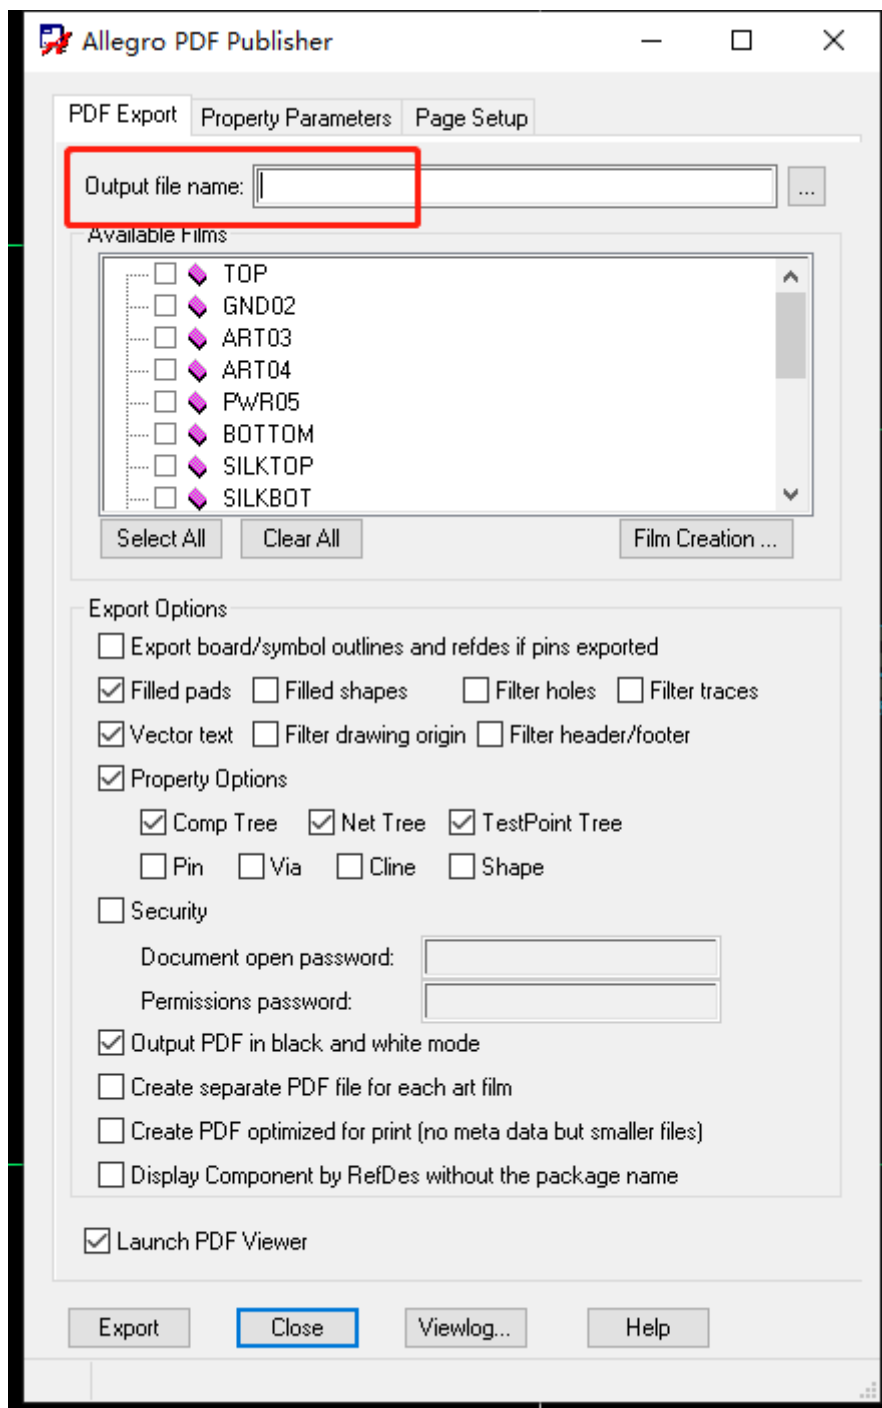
Allegro PDF Publisher

PDF Export | Property Parameters | Page Setup

Output file name:
...

Available Films
TOP
GND02
ART03
ART04
PWR05
BOTTOM
SILKTOP
SILKBOT

Select All
Clear All
Film Creation ...

Export Options
Export board/symbol outlines and refdes if pins exported
Filled pads
Filled shapes
Filter holes
Filter traces
Vector text
Filter drawing origin
Filter header/footer
Property Options
Comp Tree
Net Tree
TestPoint Tree
Pin
Via
Cline
Shape
Security
Document open password:
Permissions password:
Output PDF in black and white mode
Create separate PDF file for each art film
Create PDF optimized for print (no meta data but smaller files)
Display Component by RefDes without the package name

Launch PDF Viewer

Export
Close
Viewlog...
Help